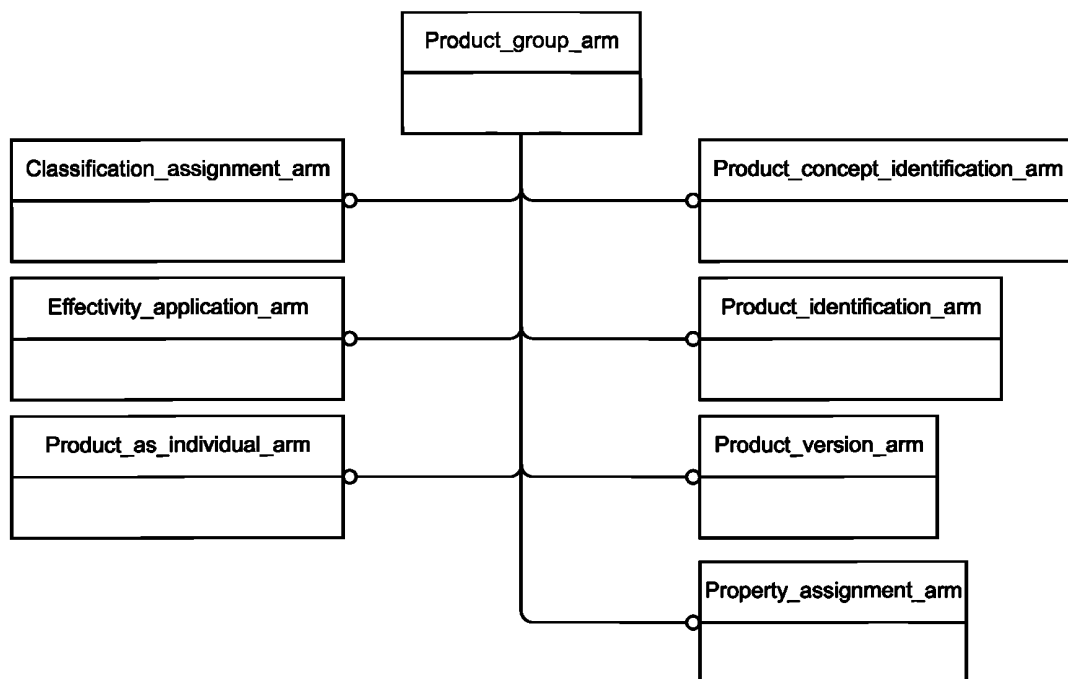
Product_group_arm

Classification_assignment_arm

Product_concept_identification_arm

Effectivity_application_arm

Product_identification_arm

Product_as_individual_arm

Product_version_arm

Property_assignment_arm